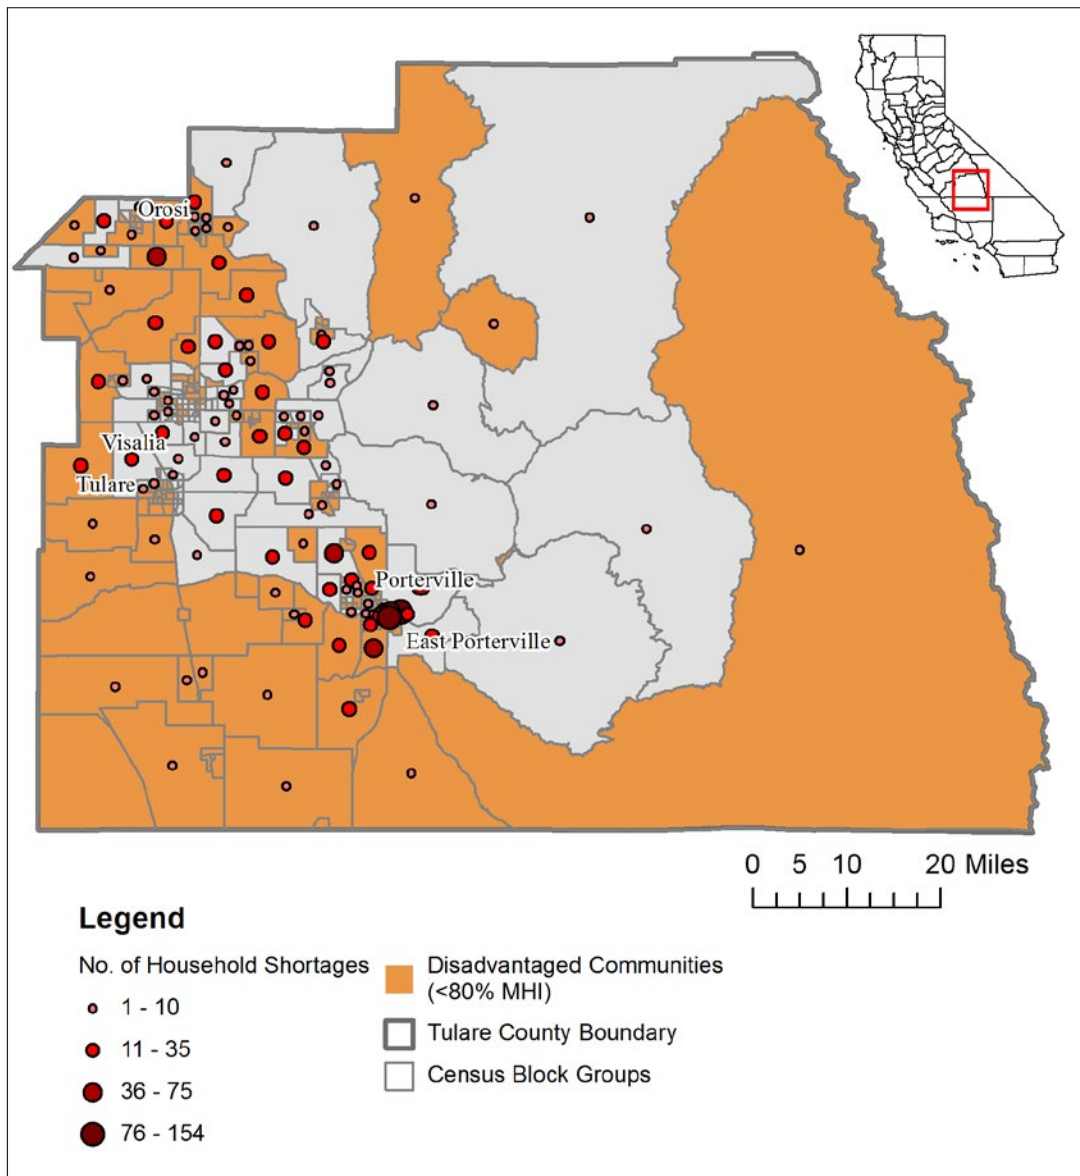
Orosi

Visalia

Tulare

Porterville

East Porterville

0 5 10 20 Miles

Legend

No. of Household Shortages

1 - 10

11 - 35

36 - 75

76 - 154

Disadvantaged Communities (<80% MHI)

Tulare County Boundary

Census Block Groups